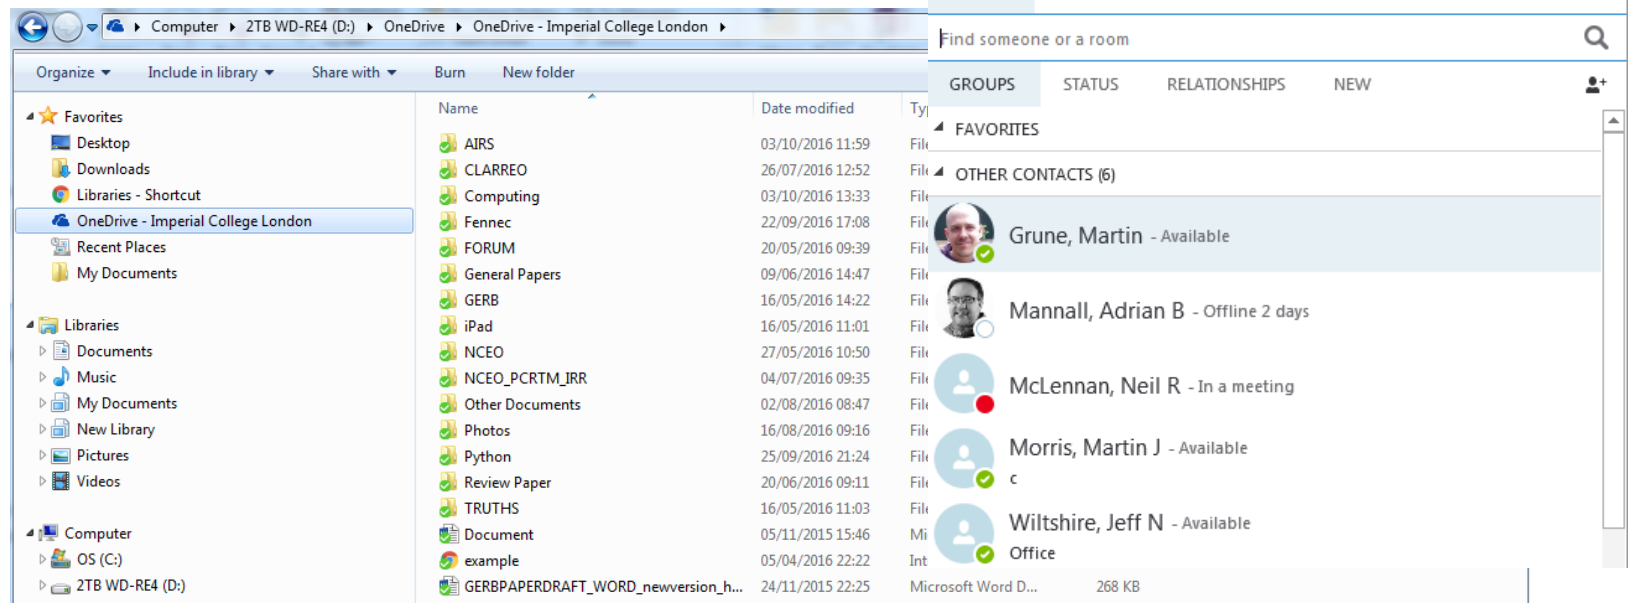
Computer ▸ 2TB WD-RE4 (D:) ▸ OneDrive ▸ OneDrive - Imperial College London ▸

Organize ▾ Include in library ▾ Share with ▾ Burn New folder

Favorites
Desktop
Downloads
Libraries - Shortcut
OneDrive - Imperial College London
Recent Places
My Documents

Libraries
Documents
Music
My Documents
New Library
Pictures
Videos

Computer
OS (C:)
2TB WD-RE4 (D:)

| Name | Date modified | Ty |
|---|---|---|
| AIRS | 03/10/2016 11:59 | File |
| CLARREO | 26/07/2016 12:52 | File |
| Computing | 03/10/2016 13:33 | File |
| Fennec | 22/09/2016 17:08 | File |
| FORUM | 20/05/2016 09:39 | File |
| General Papers | 09/06/2016 14:47 | File |
| GERB | 16/05/2016 14:22 | File |
| iPad | 16/05/2016 11:01 | File |
| NCEO | 27/05/2016 10:50 | File |
| NCEO_PCRTM_IRR | 04/07/2016 09:35 | File |
| Other Documents | 02/08/2016 08:47 | File |
| Photos | 16/08/2016 09:16 | File |
| Python | 25/09/2016 21:24 | File |
| Review Paper | 20/06/2016 09:11 | File |
| TRUTHS | 16/05/2016 11:03 | File |
| Document | 05/11/2015 15:46 | Mi |
| example | 05/04/2016 22:22 | Int |
| GERBPAPERDRAFT_WORD_newversion_h... | 24/11/2015 22:25 | Microsoft Word D... 268 KB |

Find someone or a room

GROUPS STATUS RELATIONSHIPS NEW

FAVORITES

OTHER CONTACTS (6)

Grune, Martin - Available

Mannall, Adrian B - Offline 2 days

McLennan, Neil R - In a meeting

Morris, Martin J - Available
c

Wiltshire, Jeff N - Available
Office